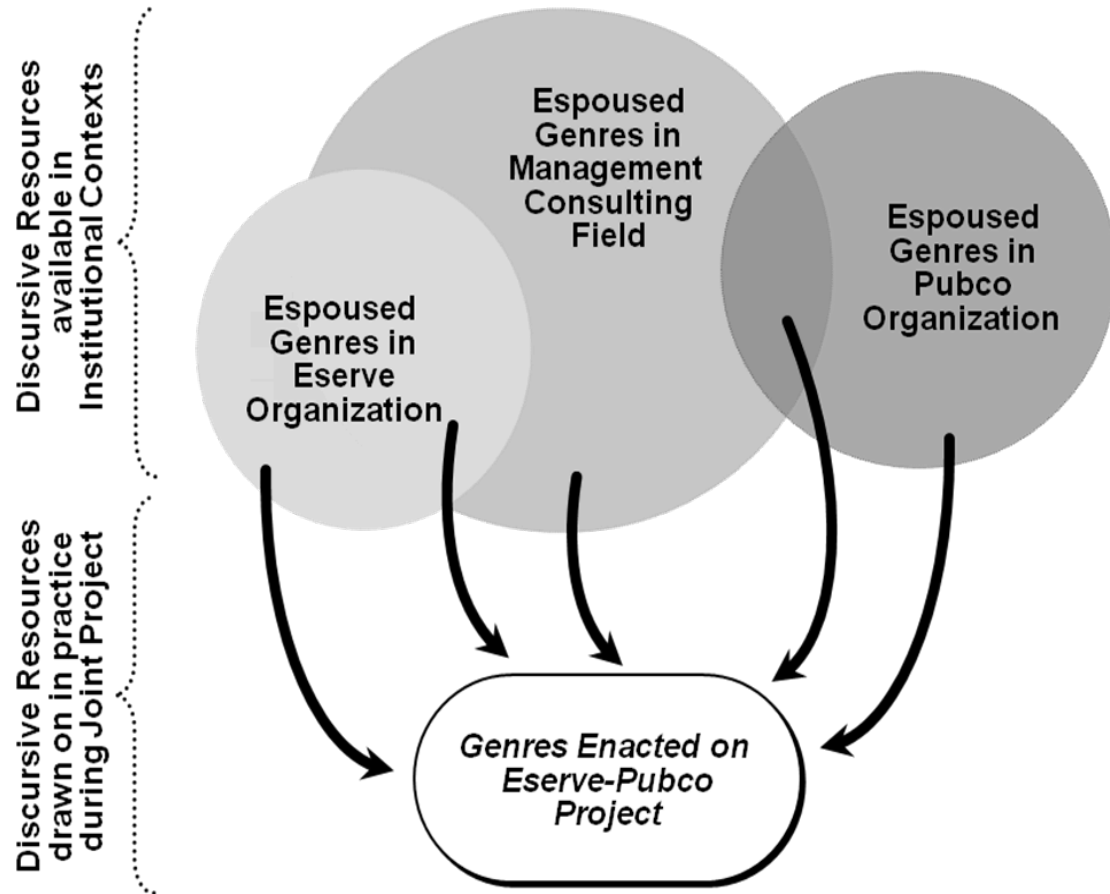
Discursive Resources available in Institutional Contexts

Discursive Resources drawn on in practice during Joint Project

Espoused Genres in Management Consulting Field

Espoused Genres in Pubco Organization

Espoused Genres in Eserve Organization

Genres Enacted on Eserve-Pubco Project